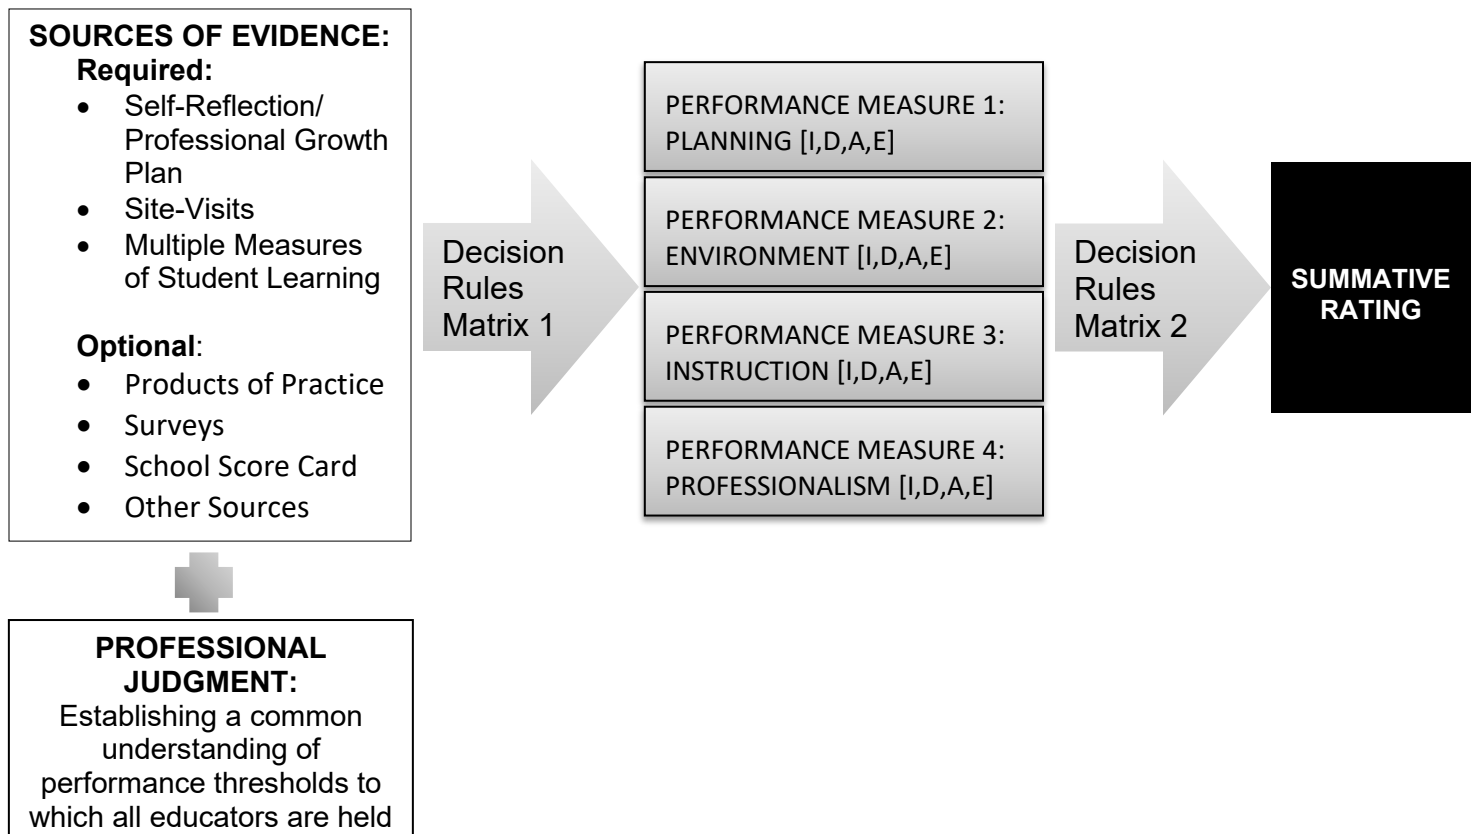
SOURCES OF EVIDENCE:
Required:
- Self-Reflection/ Professional Growth Plan
- Site-Visits
- Multiple Measures of Student Learning

Optional:
- Products of Practice
- Surveys
- School Score Card
- Other Sources

PROFESSIONAL JUDGMENT:
Establishing a common understanding of performance thresholds to which all educators are held

Decision Rules Matrix 1

PERFORMANCE MEASURE 1: PLANNING [I,D,A,E]

PERFORMANCE MEASURE 2: ENVIRONMENT [I,D,A,E]

PERFORMANCE MEASURE 3: INSTRUCTION [I,D,A,E]

PERFORMANCE MEASURE 4: PROFESSIONALISM [I,D,A,E]

Decision Rules Matrix 2

SUMMATIVE RATING